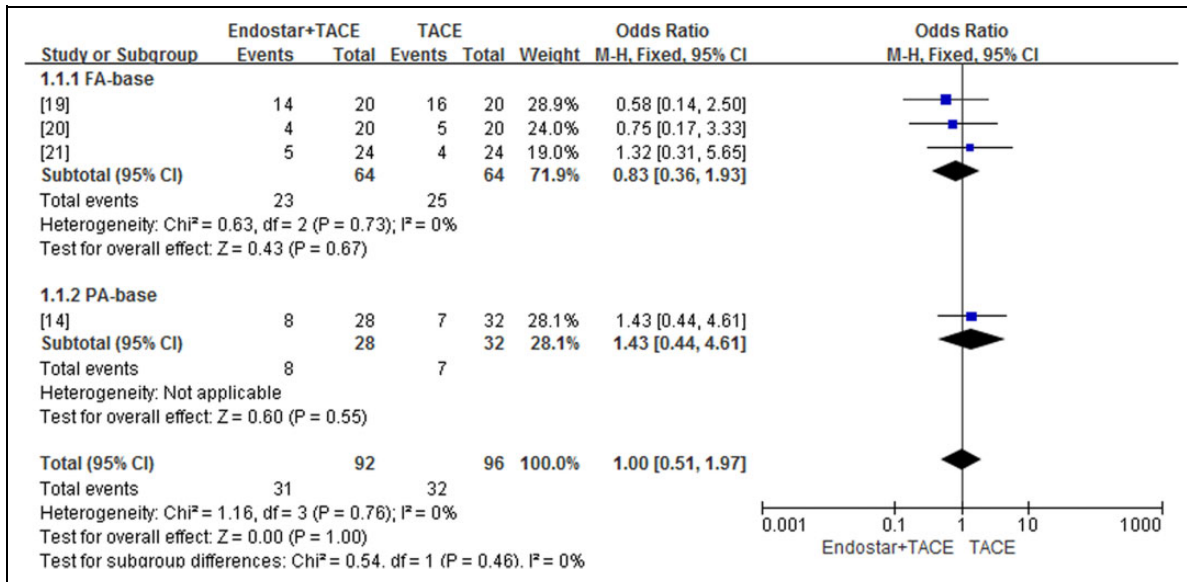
| Study or Subgroup | Endostar+TACE Events | Endostar+TACE Total | TACE Events | TACE Total | Weight | Odds Ratio M-H, Fixed, 95% CI |
|---|---|---|---|---|---|---|
| **1.1.1 FA-base** | | | | | | |
| [19] | 14 | 20 | 16 | 20 | 28.9% | 0.58 [0.14, 2.50] |
| [20] | 4 | 20 | 5 | 20 | 24.0% | 0.75 [0.17, 3.33] |
| [21] | 5 | 24 | 4 | 24 | 19.0% | 1.32 [0.31, 5.65] |
| **Subtotal (95% CI)** | | **64** | | **64** | **71.9%** | **0.83 [0.36, 1.93]** |
| Total events | 23 | | 25 | | | |
| Heterogeneity: Chi² = 0.63, df = 2 (P = 0.73); I² = 0% | | | | | | |
| Test for overall effect: Z = 0.43 (P = 0.67) | | | | | | |
| **1.1.2 PA-base** | | | | | | |
| [14] | 8 | 28 | 7 | 32 | 28.1% | 1.43 [0.44, 4.61] |
| **Subtotal (95% CI)** | | **28** | | **32** | **28.1%** | **1.43 [0.44, 4.61]** |
| Total events | 8 | | 7 | | | |
| Heterogeneity: Not applicable | | | | | | |
| Test for overall effect: Z = 0.60 (P = 0.55) | | | | | | |
| **Total (95% CI)** | | **92** | | **96** | **100.0%** | **1.00 [0.51, 1.97]** |
| Total events | 31 | | 32 | | | |
| Heterogeneity: Chi² = 1.16, df = 3 (P = 0.76); I² = 0% | | | | | | |
| Test for overall effect: Z = 0.00 (P = 1.00) | | | | | | |
| Test for subgroup differences: Chi² = 0.54, df = 1 (P = 0.46), I² = 0% | | | | | | |

Odds Ratio
M-H, Fixed, 95% CI

0.001 0.1 1 10 1000
Endostar+TACE TACE